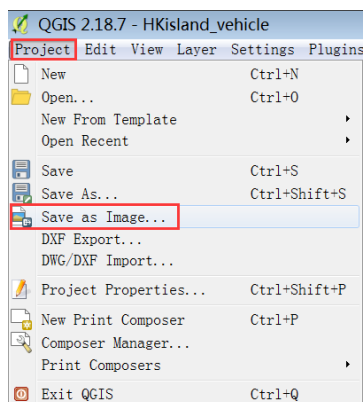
QGIS 2.18.7 - HKisland_vehicle

Project Edit View Layer Settings Plugins

New Ctrl+N
Open... Ctrl+O
New From Template
Open Recent
Save Ctrl+S
Save As... Ctrl+Shift+S
Save as Image...
DXF Export...
DWG/DXF Import...
Project Properties... Ctrl+Shift+P
New Print Composer Ctrl+P
Composer Manager...
Print Composers
Exit QGIS Ctrl+Q